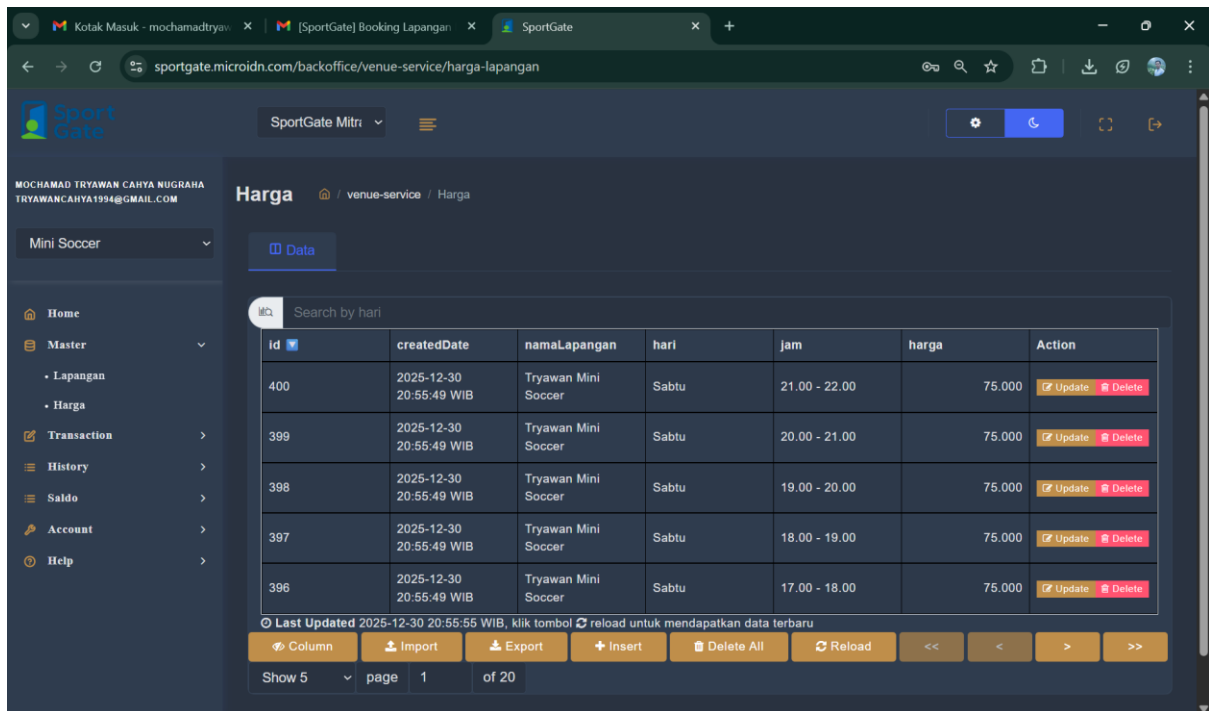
Kotak Masuk - mochamadtryaw ×
[SportGate] Booking Lapangan ×
SportGate ×

sportgate.microidn.com/backoffice/venue-service/harga-lapangan

Sport Gate

SportGate Mitra

MOCHAMAD TRYAWAN CAHYA NUGRAHA
TRYAWANCAHYA1994@GMAIL.COM

Mini Soccer

Home
Master
• Lapangan
• Harga
Transaction
History
Saldo
Account
Help

Harga / venue-service / Harga

Data

Search by hari

| id | createdDate | namaLapangan | hari | jam | harga | Action |
|---|---|---|---|---|---|---|
| 400 | 2025-12-30 20:55:49 WIB | Tryawan Mini Soccer | Sabtu | 21.00 - 22.00 | 75.000 | Update Delete |
| 399 | 2025-12-30 20:55:49 WIB | Tryawan Mini Soccer | Sabtu | 20.00 - 21.00 | 75.000 | Update Delete |
| 398 | 2025-12-30 20:55:49 WIB | Tryawan Mini Soccer | Sabtu | 19.00 - 20.00 | 75.000 | Update Delete |
| 397 | 2025-12-30 20:55:49 WIB | Tryawan Mini Soccer | Sabtu | 18.00 - 19.00 | 75.000 | Update Delete |
| 396 | 2025-12-30 20:55:49 WIB | Tryawan Mini Soccer | Sabtu | 17.00 - 18.00 | 75.000 | Update Delete |

Last Updated 2025-12-30 20:55:55 WIB, klik tombol reload untuk mendapatkan data terbaru

Column Import Export Insert Delete All Reload << < > >>

Show 5 page 1 of 20